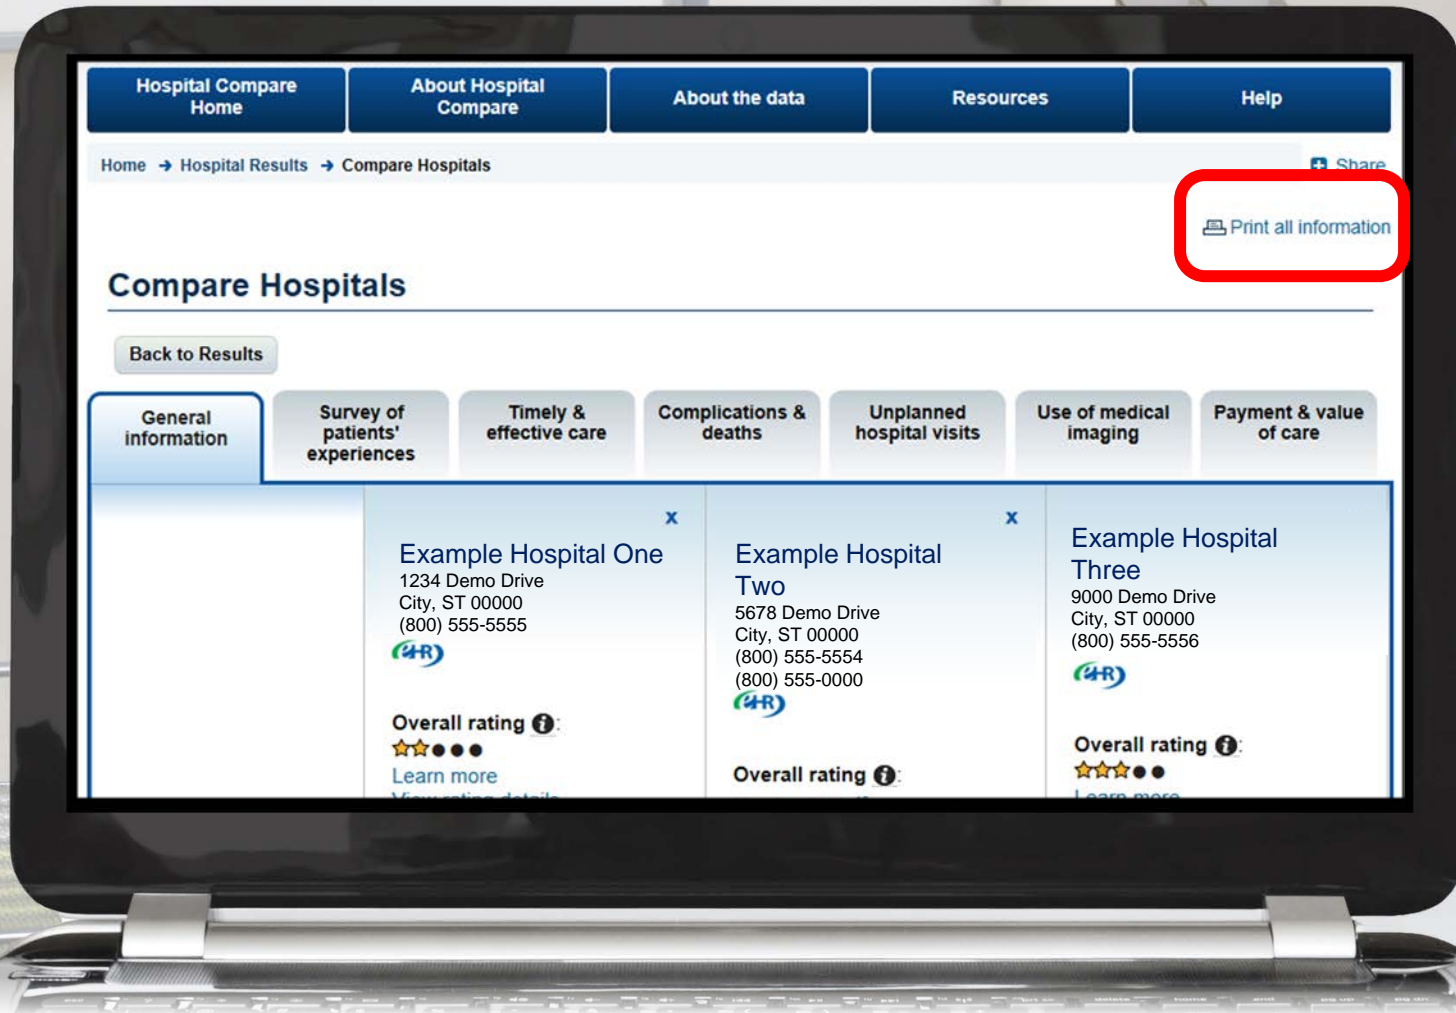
Hospital Compare Home | About Hospital Compare | About the data | Resources | Help

Home → Hospital Results → Compare Hospitals

Share

Print all information

Compare Hospitals

Back to Results

General information | Survey of patients' experiences | Timely & effective care | Complications & deaths | Unplanned hospital visits | Use of medical imaging | Payment & value of care

x

Example Hospital One
1234 Demo Drive
City, ST 00000
(800) 555-5555

Overall rating :

Learn more

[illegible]

x

Example Hospital Two
5678 Demo Drive
City, ST 00000
(800) 555-5554
(800) 555-0000

Overall rating :

Example Hospital Three
9000 Demo Drive
City, ST 00000
(800) 555-5556

Overall rating :

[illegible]